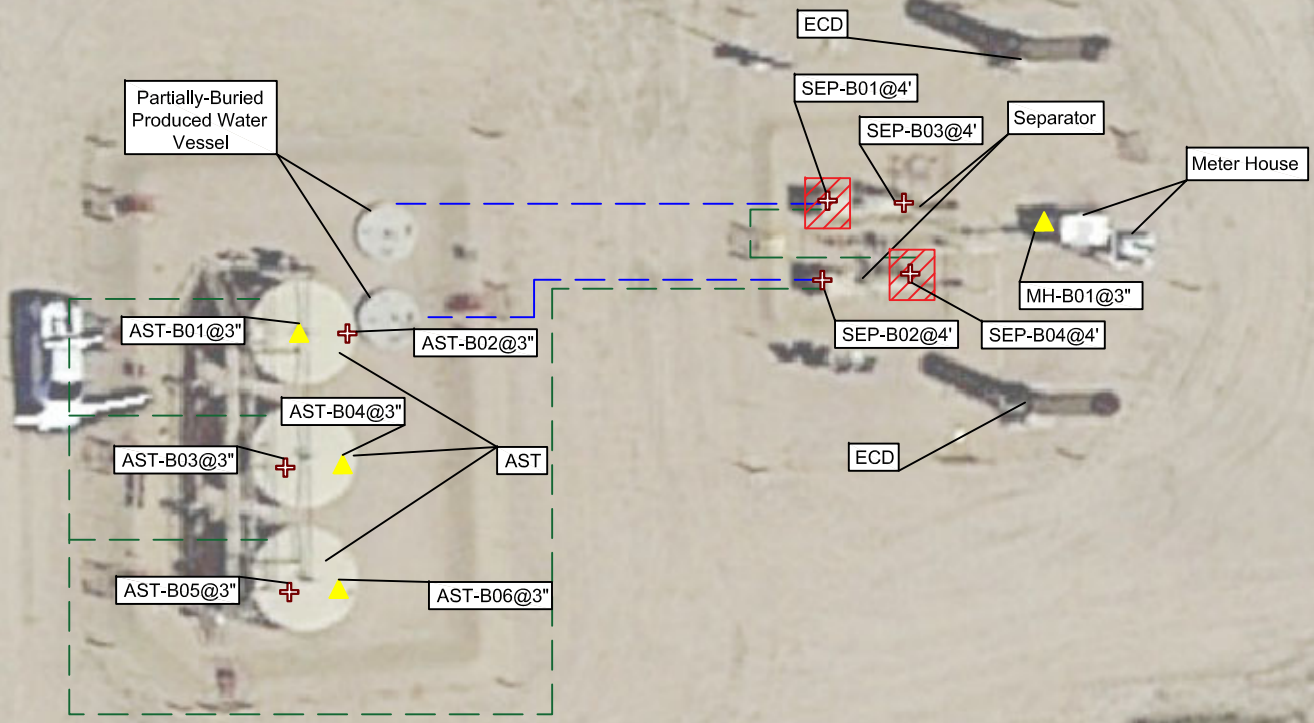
ECD

SEP-B01@4'

Partially-Buried Produced Water Vessel

SEP-B03@4'

Separator

Meter House

MH-B01@3"

AST-B01@3"

AST-B02@3"

SEP-B02@4'

SEP-B04@4'

AST-B04@3"

AST-B03@3"

AST

ECD

AST-B05@3"

AST-B06@3"